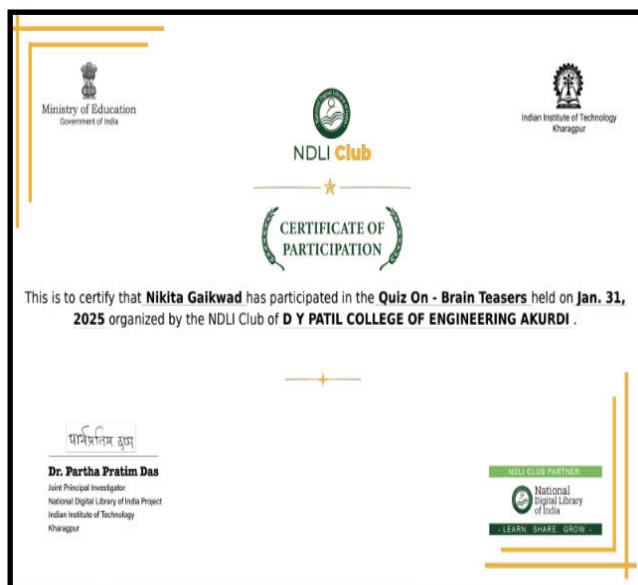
Ministry of Education
Government of India

NDLI Club

Indian Institute of Technology
Kharagpur

CERTIFICATE OF PARTICIPATION

This is to certify that Nikita Gaikwad has participated in the Quiz On - Brain Teasers held on Jan. 31, 2025 organized by the NDLI Club of D Y PATIL COLLEGE OF ENGINEERING AKURDI .

पार्थप्रतिम दास

Dr. Partha Pratim Das
Joint Principal Investigator
National Digital Library of India Project
Indian Institute of Technology
Kharagpur

NDLI CLUB PARTNER
National Digital Library of India
- LEARN SHARE GROW -